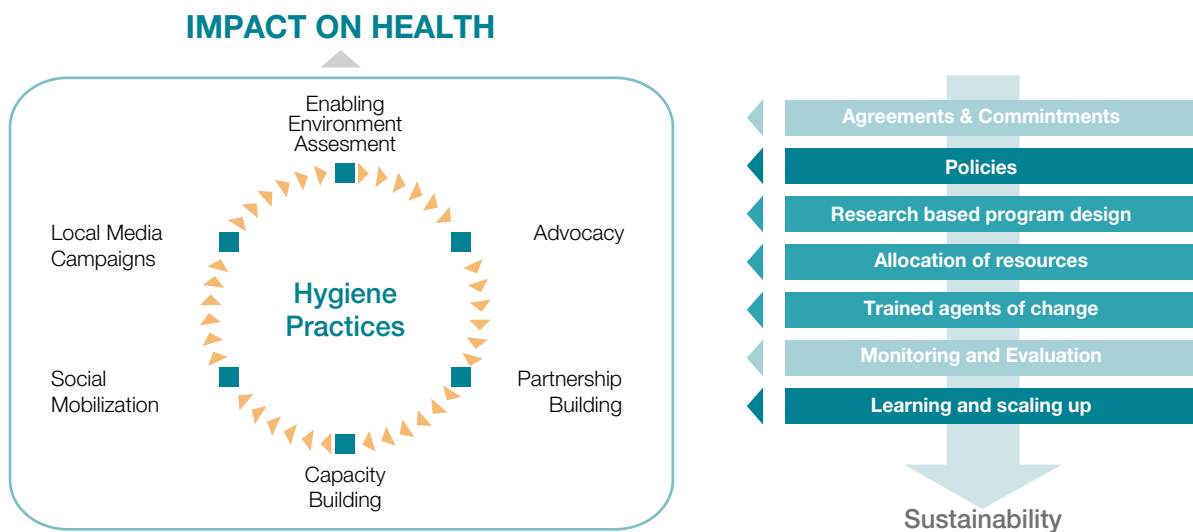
IMPACT ON HEALTH

Enabling Environment Assesment

Advocacy

Partnership Building

Capacity Building

Social Mobilization

Local Media Campaigns

Hygiene Practices

Agreements & Commintments

Policies

Research based program design

Allocation of resources

Trained agents of change

Monitoring and Evaluation

Learning and scaling up

Sustainability